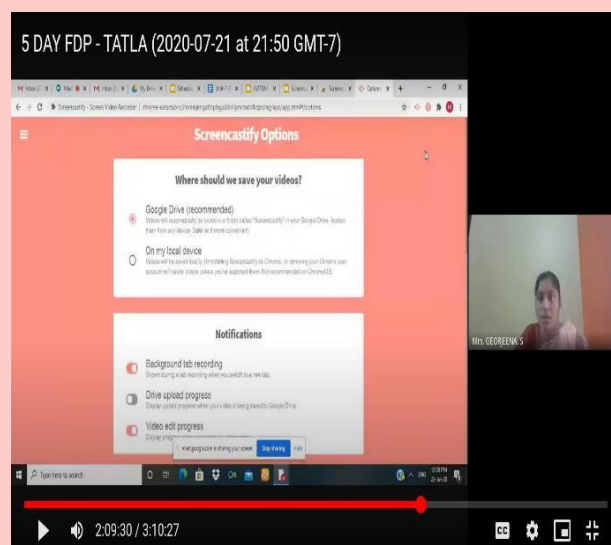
5 DAY FDP - TATLA (2020-07-21 at 21:50 GMT-7)

Screencastify - Screen Video Recorder | chrome-extension://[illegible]/options

Screencastify Options

Where should we save your videos?

Google Drive (recommended)
Videos will automatically be saved in a folder called "Screencastify" in your Google Drive. Access them from any device. Safe and more convenient.

On my local device
Videos will be saved locally. Uninstalling Screencastify or Chrome, or removing your Chrome user account will delete videos (unless you've exported them first) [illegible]

Notifications

Background tab recording
Shown during a tab recording when you switch to a new tab.

Drive upload progress
Display upload progress when your video is being saved to Google Drive.

Video edit progress
Display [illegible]

meet.google.com is sharing your screen. Stop sharing Hide

Type here to search

Mrs. GEOREENA S

2:09:30 / 3:10:27